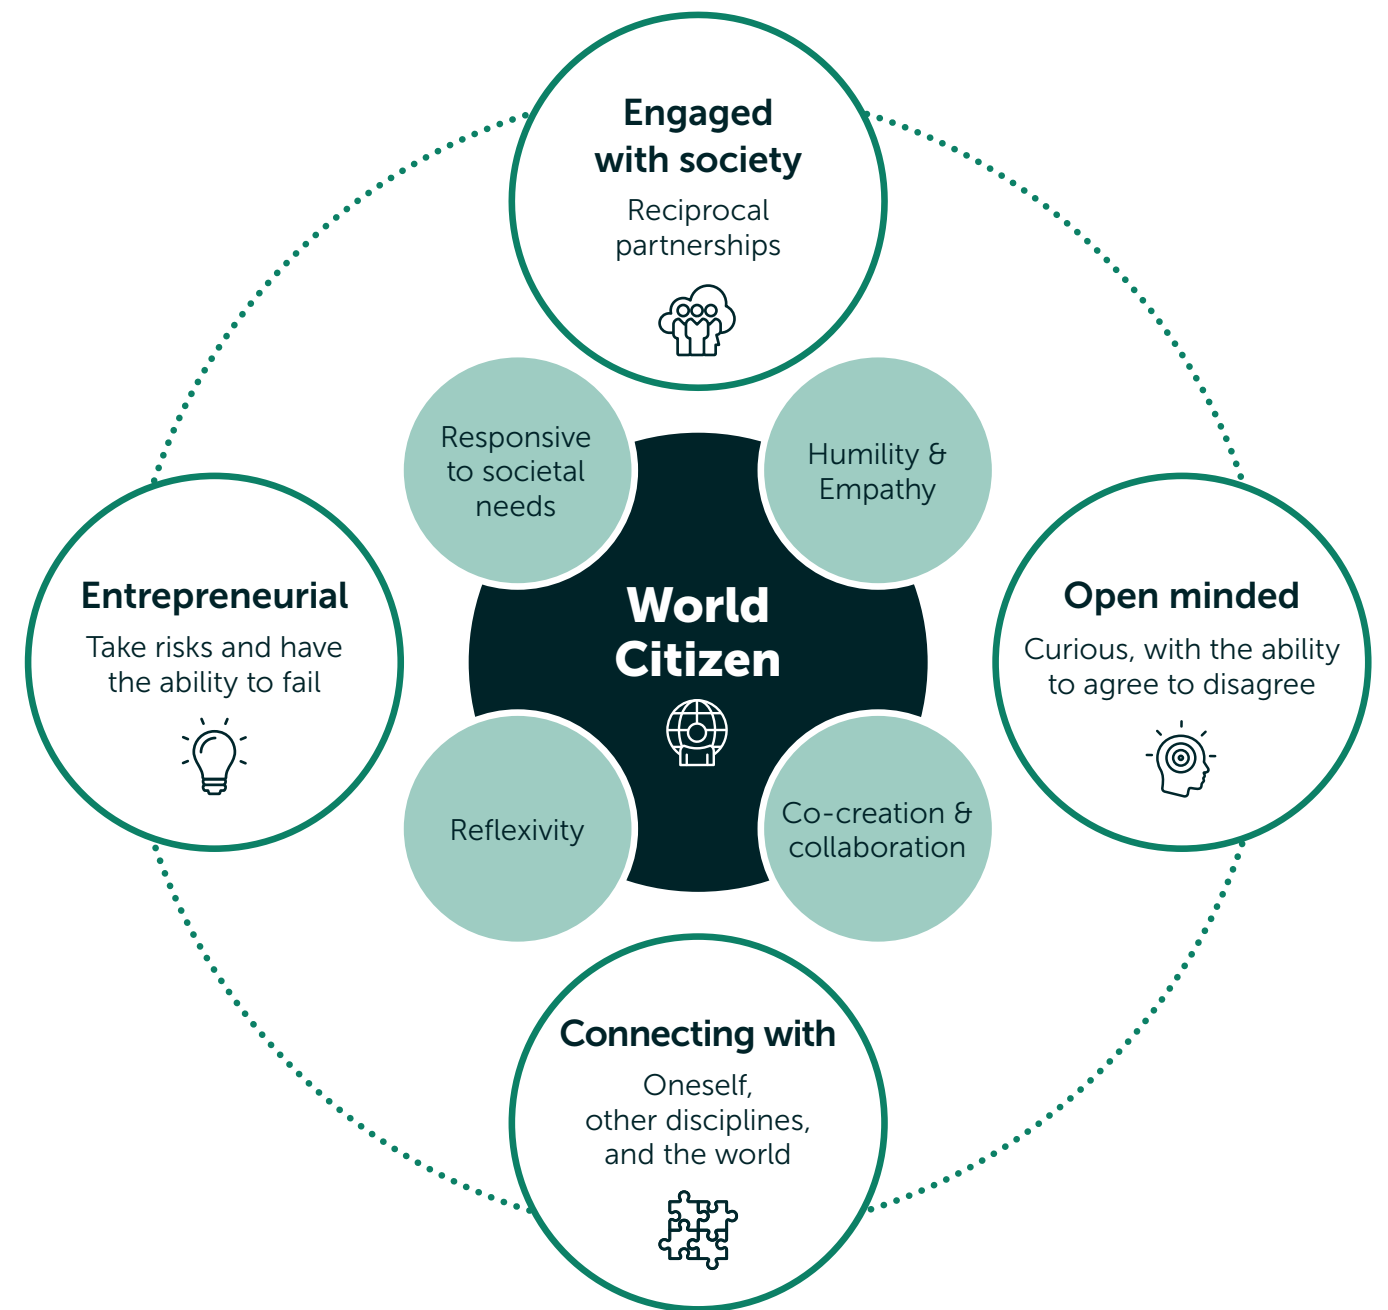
Engaged with society
Reciprocal partnerships

Responsive to societal needs

Humility & Empathy

Entrepreneurial
Take risks and have the ability to fail

World Citizen

Open minded
Curious, with the ability to agree to disagree

Reflexivity

Co-creation & collaboration

Connecting with
Oneself, other disciplines, and the world